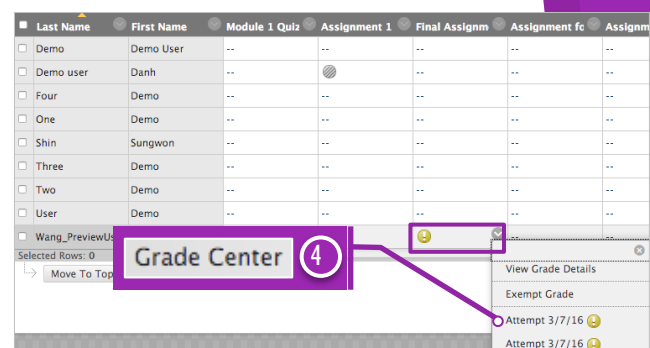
| Last Name | First Name | Module 1 Quiz | Assignment 1 | Final Assignm | Assignment fo | Assignm |
|---|---|---|---|---|---|---|
| Demo | Demo User | -- | -- | -- | -- | -- |
| Demo user | Danh | -- | | -- | -- | -- |
| Four | Demo | -- | -- | -- | -- | -- |
| One | Demo | -- | -- | -- | -- | -- |
| Shin | Sungwon | -- | -- | -- | -- | -- |
| Three | Demo | -- | -- | -- | -- | -- |
| Two | Demo | -- | -- | -- | -- | -- |
| User | Demo | -- | -- | -- | -- | -- |
| Wang_PreviewUs | | | | | -- | -- |

Selected Rows: 0

Move To Top

Grade Center

4

View Grade Details

Exempt Grade

Attempt 3/7/16

Attempt 3/7/16